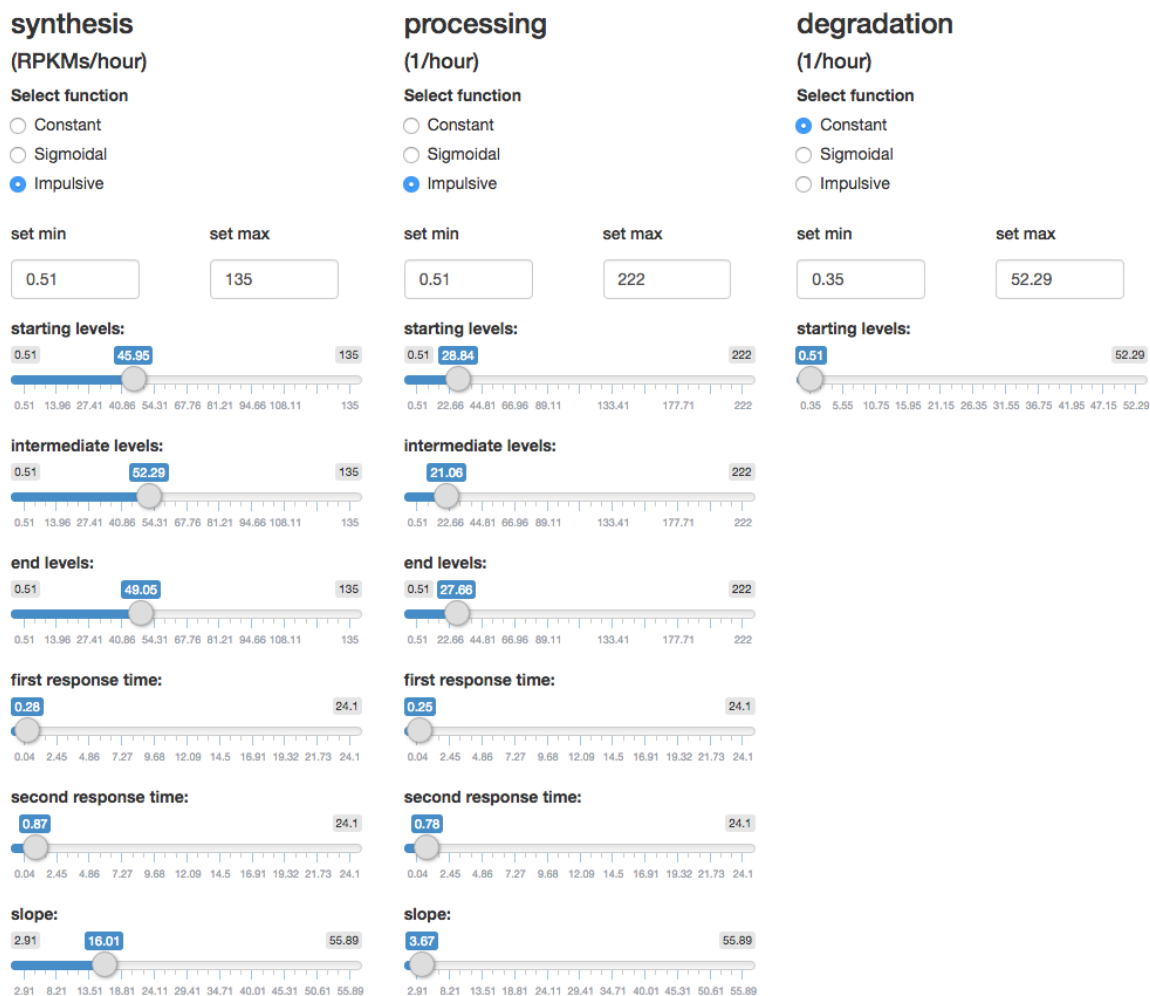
synthesis
(RPKMs/hour)
Select function
Constant
Sigmoidal
Impulsive

set min
0.51
set max
135

starting levels:
0.51 45.95 135
0.51 13.96 27.41 40.86 54.31 67.76 81.21 94.66 108.11 135

intermediate levels:
0.51 52.29 135
0.51 13.96 27.41 40.86 54.31 67.76 81.21 94.66 108.11 135

end levels:
0.51 49.05 135
0.51 13.96 27.41 40.86 54.31 67.76 81.21 94.66 108.11 135

first response time:
0.28 24.1
0.04 2.45 4.86 7.27 9.68 12.09 14.5 16.91 19.32 21.73 24.1

second response time:
0.87 24.1
0.04 2.45 4.86 7.27 9.68 12.09 14.5 16.91 19.32 21.73 24.1

slope:
2.91 16.01 55.89
2.91 8.21 13.51 18.81 24.11 29.41 34.71 40.01 45.31 50.61 55.89

processing
(1/hour)
Select function
Constant
Sigmoidal
Impulsive

set min
0.51
set max
222

starting levels:
0.51 28.84 222
0.51 22.66 44.81 66.96 89.11 133.41 177.71 222

intermediate levels:
0.51 21.06 222
0.51 22.66 44.81 66.96 89.11 133.41 177.71 222

end levels:
0.51 27.66 222
0.51 22.66 44.81 66.96 89.11 133.41 177.71 222

first response time:
0.25 24.1
0.04 2.45 4.86 7.27 9.68 12.09 14.5 16.91 19.32 21.73 24.1

second response time:
0.78 24.1
0.04 2.45 4.86 7.27 9.68 12.09 14.5 16.91 19.32 21.73 24.1

slope:
3.67 55.89
2.91 8.21 13.51 18.81 24.11 29.41 34.71 40.01 45.31 50.61 55.89

degradation
(1/hour)
Select function
Constant
Sigmoidal
Impulsive

set min
0.35
set max
52.29

starting levels:
0.51 52.29
0.35 5.55 10.75 15.95 21.15 26.35 31.55 36.75 41.95 47.15 52.29